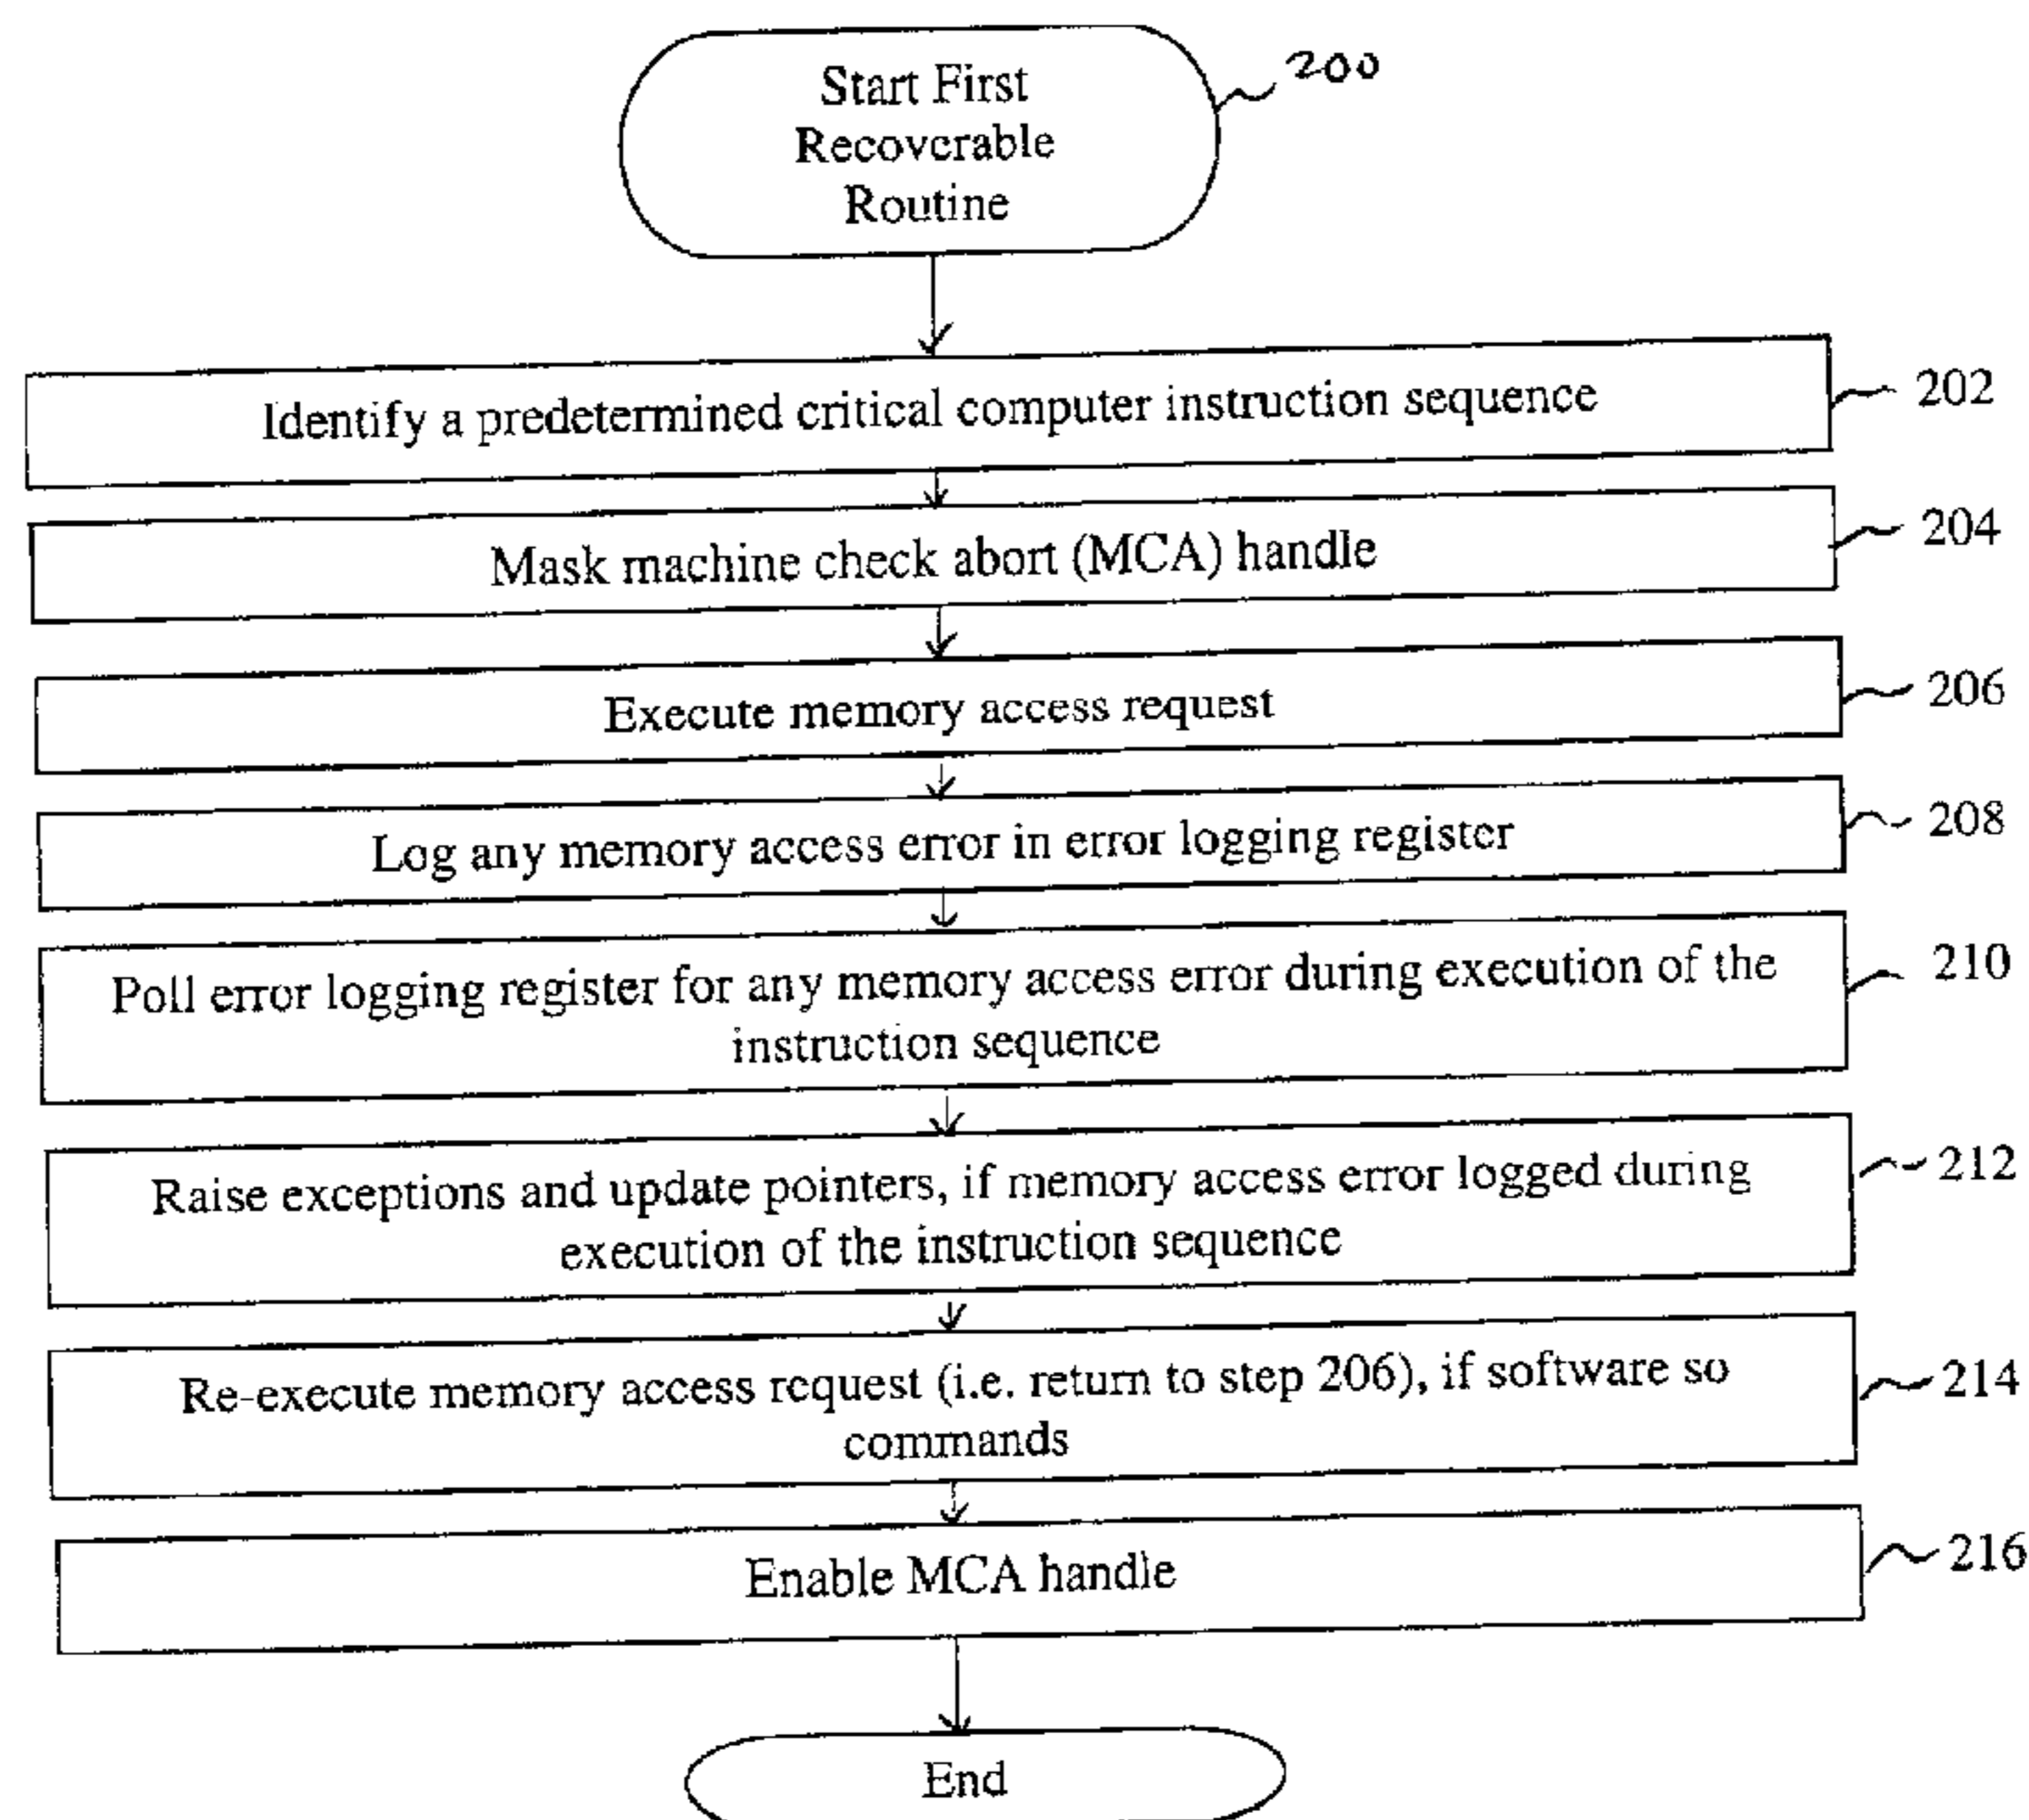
Start First Recoverable Routine

200

Identify a predetermined critical computer instruction sequence

202

Mask machine check abort (MCA) handle

204

Execute memory access request

206

Log any memory access error in error logging register

208

Poll error logging register for any memory access error during execution of the instruction sequence

210

Raise exceptions and update pointers, if memory access error logged during execution of the instruction sequence

212

Re-execute memory access request (i.e. return to step 206), if software so commands

214

Enable MCA handle

216

End